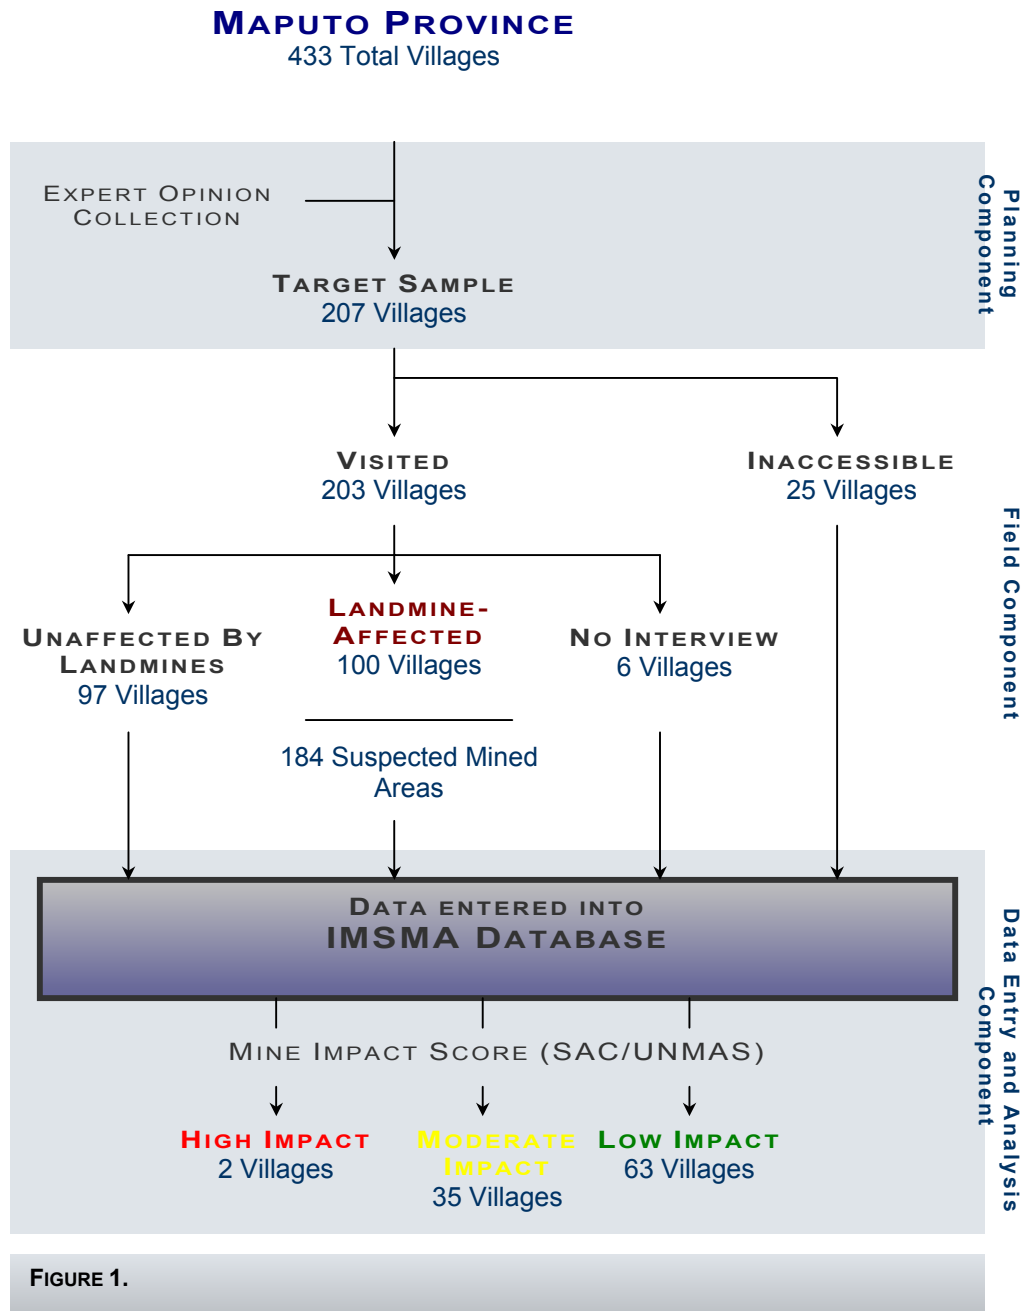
Maputo Province
433 Total Villages

Expert Opinion Collection

Target Sample
207 Villages

Planning Component

Visited
203 Villages

Inaccessible
25 Villages

Field Component

Unaffected By Landmines
97 Villages

Landmine-Affected
100 Villages

184 Suspected Mined Areas

No Interview
6 Villages

Data entered into
IMSMA Database

Mine Impact Score (SAC/UNMAS)

High Impact
2 Villages

Moderate Impact
35 Villages

Low Impact
63 Villages

Data Entry and Analysis Component

Figure 1.